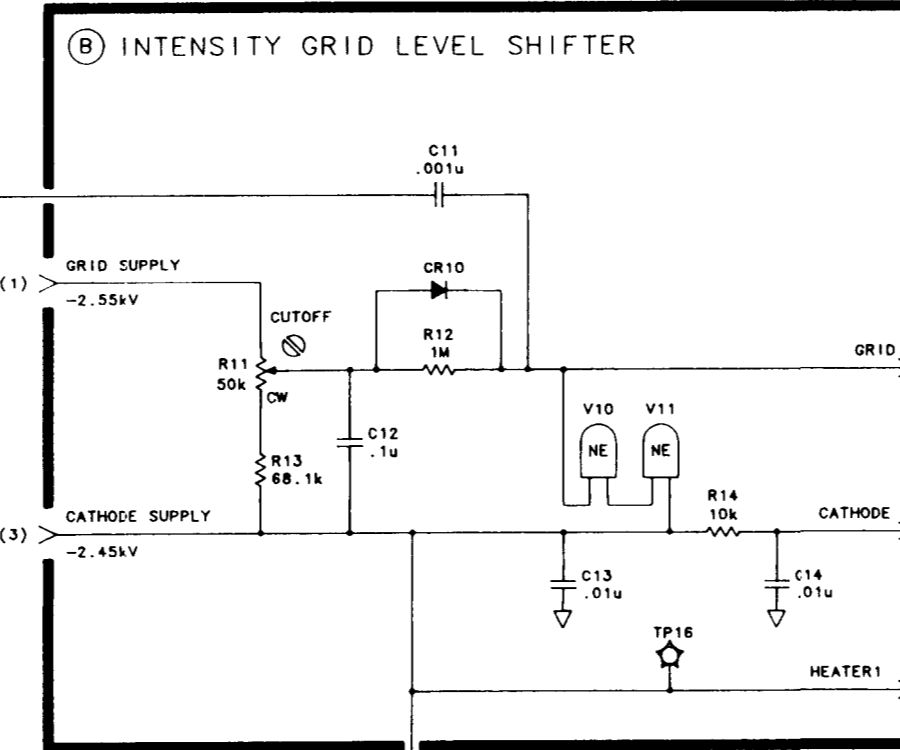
(B) INTENSITY GRID LEVEL SHIFTER

C11
.001u

(1) GRID SUPPLY
-2.55kV

CR10

CUTOFF

R12
1M

GRID

R11
50k
CW

C12
.1u

V10 V11
NE NE

R13
68.1k

R14
10k

(3) CATHODE SUPPLY
-2.45kV

CATHODE

C13
.01u

C14
.01u

TP16

HEATER1